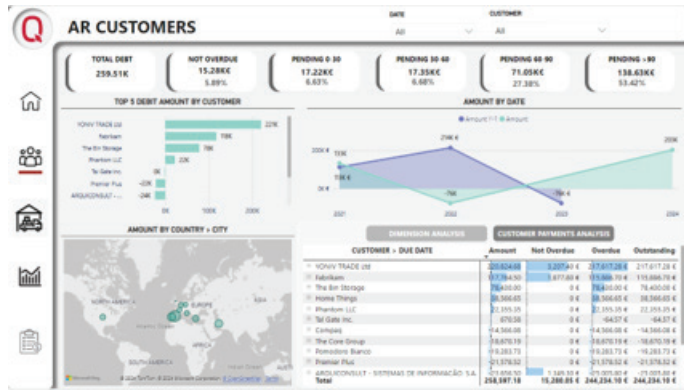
AR CUSTOMERS

DATE
All

CUSTOMER
All

TOTAL DEBT
259.51K

NOT OVERDUE
15.28K€
5.89%

PENDING 0-30
17.22K€
6.63%

PENDING 30-60
17.35K€
6.68%

PENDING 60-90
71.05K€
27.38%

PENDING > 90
138.63K€
53.42%

TOP 5 DEBIT AMOUNT BY CUSTOMER

YONIV TRADE Ltd
Fabrikam
The Bin Storage
Phantom LLC
Tal Gate Inc
Premier Plus
ARQUICONSULT - ...

221K
78K
78K
22K
0K
-22K
-24K

0K
100K
200K

AMOUNT BY DATE

Amount YT
Amount

200K
0 K
-200K

193K
10K
214K
-76K
-76K
206K

2021
2022
2023
2024

AMOUNT BY COUNTRY > CITY

NORTH AMERICA
EUROPE
AFRICA
SOUTH AMERICA

DIMENSION ANALYSIS
CUSTOMER PAYMENTS ANALYSIS

| CUSTOMER > DUE DATE | Amount | Not Overdue | Overdue | Outstanding |
|---|---|---|---|---|
| YONIV TRADE Ltd | 220,624.00 | 3,207.40 € | 217,617.28 € | 217,617.28 € |
| Fabrikam | 117,784.50 | 1,877.00 € | 115,666.70 € | 115,666.70 € |
| The Bin Storage | 78,400.00 | 0 € | 78,400.00 € | 78,400.00 € |
| Home Things | 38,566.65 | 0 € | 38,566.65 € | 38,566.65 € |
| Phantom LLC | 22,355.35 | 0 € | 22,355.35 € | 22,355.35 € |
| Tal Gate Inc. | 670.58 | 0 € | -64.57 € | -64.57 € |
| Compaq | -14,566.08 | 0 € | -14,566.08 € | -14,566.08 € |
| The Core Group | -18,670.19 | 0 € | -18,670.19 € | -18,670.19 € |
| Pomodoro Bianco | -19,283.73 | 0 € | -19,283.73 € | -19,283.73 € |
| Premier Plus | -21,578.52 | 0 € | -21,578.52 € | -21,578.52 € |
| ARQUICONSULT - SISTEMAS DE INFORMAÇÃO S.A. | -23,858.50 | 1,349.10 € | -25,005.60 € | -25,005.60 € |
| Total | 258,597.18 | 15,280.85 € | 244,234.10 € | 244,234.10 € |